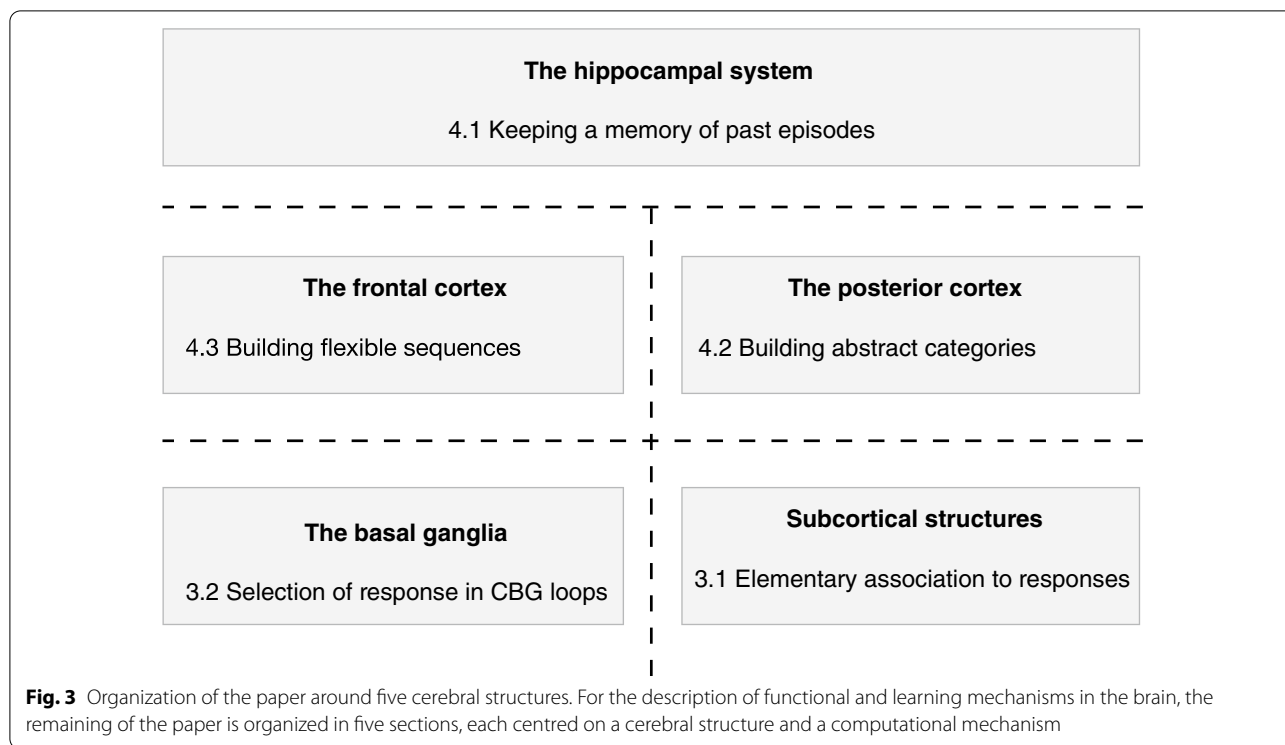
The hippocampal system

4.1 Keeping a memory of past episodes

The frontal cortex

4.3 Building flexible sequences

The posterior cortex

4.2 Building abstract categories

The basal ganglia

3.2 Selection of response in CBG loops

Subcortical structures

3.1 Elementary association to responses

**Fig. 3** Organization of the paper around five cerebral structures. For the description of functional and learning mechanisms in the brain, the remaining of the paper is organized in five sections, each centred on a cerebral structure and a computational mechanism